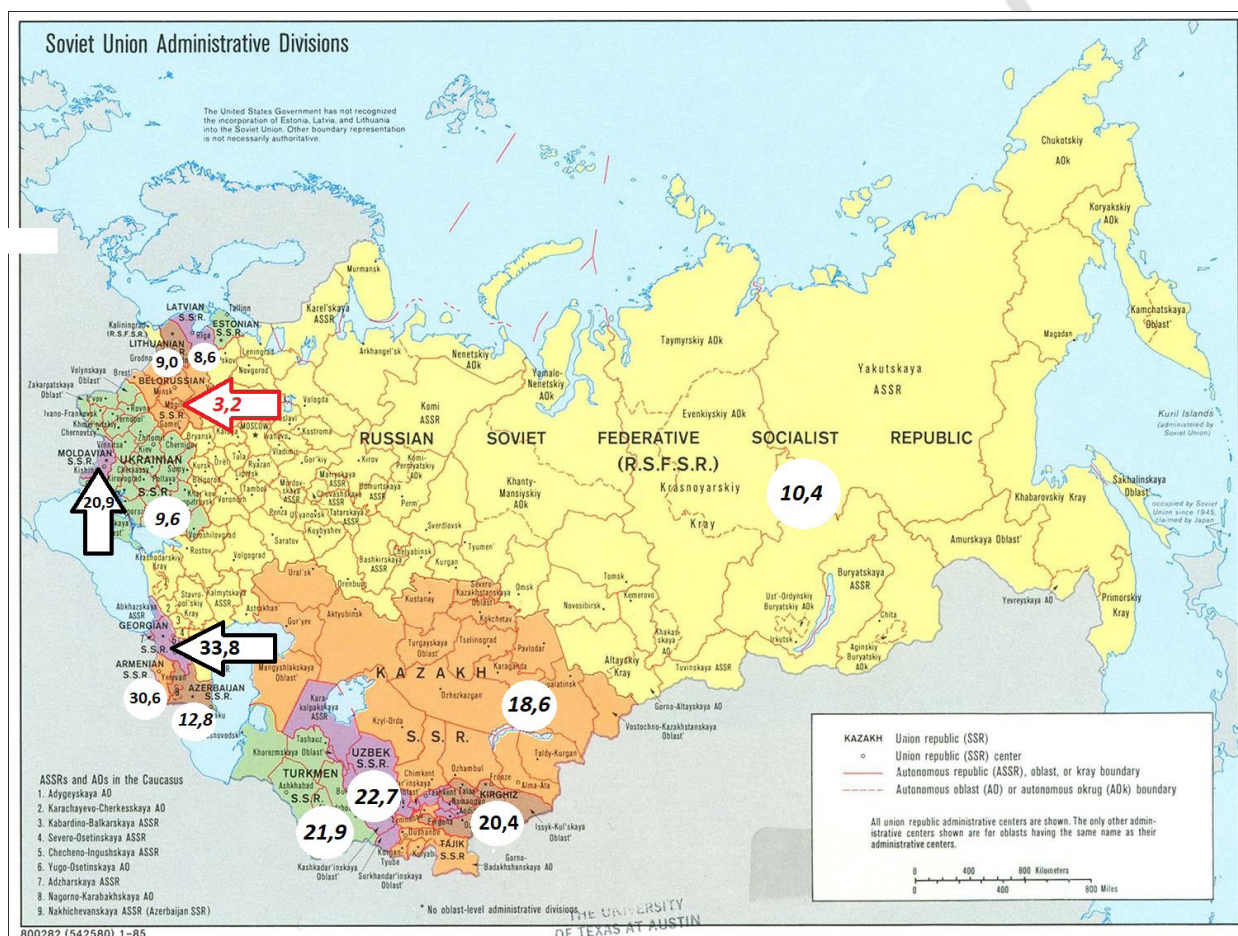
Soviet Union Administrative Divisions

The United States Government has not recognized the incorporation of Estonia, Latvia, and Lithuania into the Soviet Union. Other boundary representation is not necessarily authoritative.

LATVIAN S.S.R.
Tallinn
ESTONIAN S.S.R.
Riga
Kaliningrad (R.S.F.S.R.)
LITHUANIAN
Grodno
9,0
8,6
Leningrad
Pskov
Novgorod
Volynskaya Oblast'
Zakarpatskaya Oblast'
Brest
BELORUSSIAN
Minsk
S.S.R.
Gomel'
Ivano-Frankovsk
Khmel'nitskiy
Chernovtsy
Vinnitsa
Ternopol'
Kiev
3,2
MOLDAVIAN S.S.R.
Kishinev
UKRAINIAN S.S.R.
20,9
9,6
Bryansk
MOSCOW
Kaluga
Tula
Ryazan'
Orel
Kursk
Tambov
Voronezh
Rostov
Volgograd
Saratov
Penza
Kuybyshev
Ul'yanovsk
Vladimir
Kostroma
Vologda
Gor'kiy
Kirov
Mordovskaya ASSR
Chuvashskaya ASSR
Mariyskaya ASSR
Tatarskaya ASSR
Udmurtskaya ASSR
Komi-Permyatskiy AOk
Perm'
Sverdlovsk
Bashkirskaya ASSR
Chelyabinsk
Orenburg
Ural'sk
Aktyubinsk
Kurgan
Tyumen'
Omsk
Novosibirsk
Tomsk
Kemerovo
Altayskiy Kray
Khakasskaya AO
Gorno-Altayskaya AO
Tuvinskaya ASSR
Murmansk
Karel'skaya ASSR
Arkhangel'sk
Nenetskiy AOk
Komi ASSR
Yamalo-Nenetskiy AOk
Khanty-Mansiyskiy AOk
Taymyrskiy AOk
Evenkiyskiy AOk
Krasnoyarskiy Kray
Yakutskaya ASSR
Chukotskiy AOk
Koryakskiy AOk
Magadan
Kamchatskaya Oblast'
Kuril Islands (administered by Soviet Union)
Sakhalinskaya Oblast'
occupied by Soviet Union since 1945, claimed by Japan
Khabarovskiy Kray
Amurskaya Oblast'
Yevreyskaya AO
Primorskiy Kray
Chita
Aginskiy Buryatskiy AOk
Buryatskaya ASSR
Ust'-Ordynskiy Buryatskiy AOk
Irkutsk
RUSSIAN SOVIET FEDERATIVE SOCIALIST REPUBLIC (R.S.F.S.R.)
10,4
Kalmytskaya ASSR
Stavropol'skiy Kray
Astrakhan
Abkhazskaya ASSR
GEORGIAN S.S.R.
33,8
ARMENIAN S.S.R.
Yerevan
30,6
AZERBAIJAN S.S.R.
Baku
12,8
Nakhichevan
Mangyshlakskaya Oblast'
KAZAKH S.S.R.
Kustanay
Kokchetav
Tselinograd
Pavlodar
Turgayskaya Oblast'
Karaganda
Dzhezkazgan
Semipalatinsk
Severo-Kazakhstanskaya Oblast'
Vostochno-Kazakhstanskaya Oblast'
Taldy-Kurgan
Alma-Ata
Kzyl-Orda
18,6
Kara-kalpakskaya ASSR
Khorezmskaya Oblast'
Tashauz
UZBEK S.S.R.
Chimkent
Dzhambul
Tashkent
Namangan
Frunze
KIRGHIZ S.S.R.
Issyk-Kul'skaya Oblast'
TURKMEN S.S.R.
Ashkhabad
22,7
21,9
20,4
Dushanbe
Kurgan-Tyube
TAJIK S.S.R.
Gorno-Badakhshanskaya AO
Kashkadar'inskaya Oblast'
Surkhandar'inskaya Oblast'

ASSRs and AOs in the Caucasus
1. Adygeyskaya AO
2. Karachayevo-Cherkesskaya AO
3. Kabardino-Balkarskaya ASSR
4. Severo-Osetinskaya ASSR
5. Checheno-Ingushskaya ASSR
6. Yugo-Osetinskaya AO
7. Adzharskaya ASSR
8. Nagorno-Karabakhskaya AO
9. Nakhichevanskaya ASSR (Azerbaijan SSR)

* No oblast-level administrative divisions

KAZAKH Union republic (SSR)
Union republic (SSR) center
Autonomous republic (ASSR), oblast, or kray boundary
Autonomous oblast (AO) or autonomous okrug (AOk) boundary

All union republic administrative centers are shown. The only other administrative centers shown are for oblasts having the same name as their administrative centers.

0 400 800 Kilometers
0 400 800 Miles

THE UNIVERSITY OF TEXAS AT AUSTIN
800282 (542580) 1-85